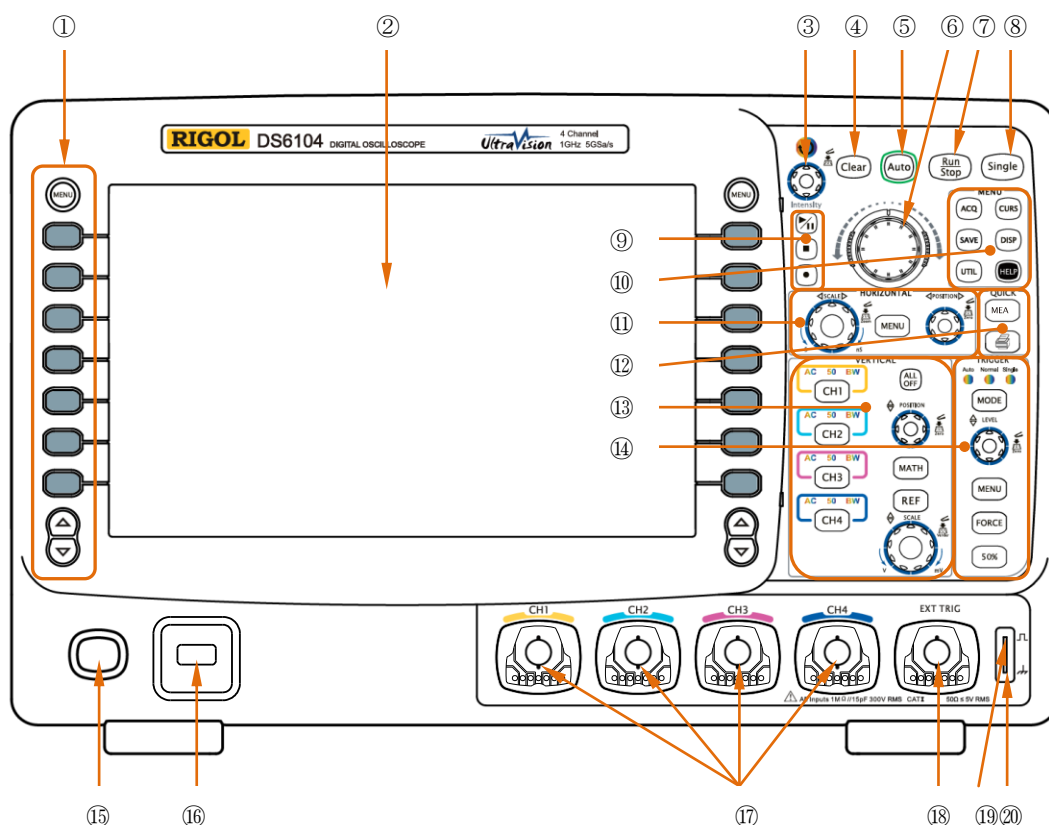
① ② ③ ④ ⑤ ⑥ ⑦ ⑧

RIGOL DS6104 DIGITAL OSCILLOSCOPE

UltraVision 4 Channel 1GHz 5GSa/s

MENU

Intensity

Clear

Auto

Run Stop

Single

MENU

ACQ CURS

SAVE DISP

UTIL HELP

⑨

⑩

⑪

⑫

⑬

⑭

HORIZONTAL

SCALE

POSITION

MENU

QUICK

MEA

VERTICAL

AC 50 BW

CH1

ALL OFF

AC 50 BW

CH2

POSITION

AC 50 BW

CH3

MATH

AC 50 BW

CH4

REF

SCALE

TRIGGER

Auto Normal Single

MODE

LEVEL

MENU

FORCE

50%

CH1 CH2 CH3 CH4 EXT TRIG

All inputs 1MΩ//15pF 300V RMS CATⅡ

50Ω ≤ 5V RMS

⑮ ⑯ ⑰ ⑱ ⑲⑳